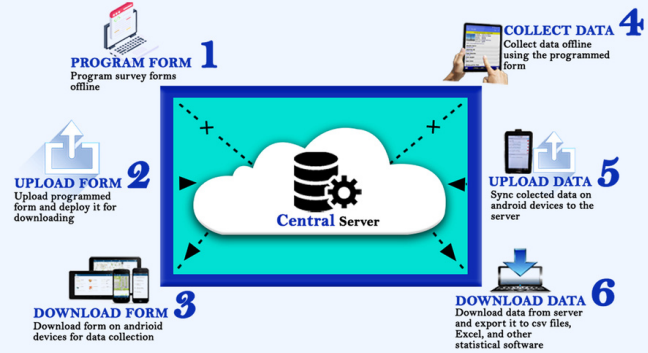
PROGRAM FORM 1
Program survey forms offline

COLLECT DATA 4
Collect data offline using the programmed form

UPLOAD FORM 2
Upload programmed form and deploy it for downloading

Central Server

UPLOAD DATA 5
Sync colected data on android devices to the server

DOWNLOAD FORM 3
Download form on andrioid devices for data collection

DOWNLOAD DATA 6
Download data from server and export it to csv files, Excel, and other statistical software